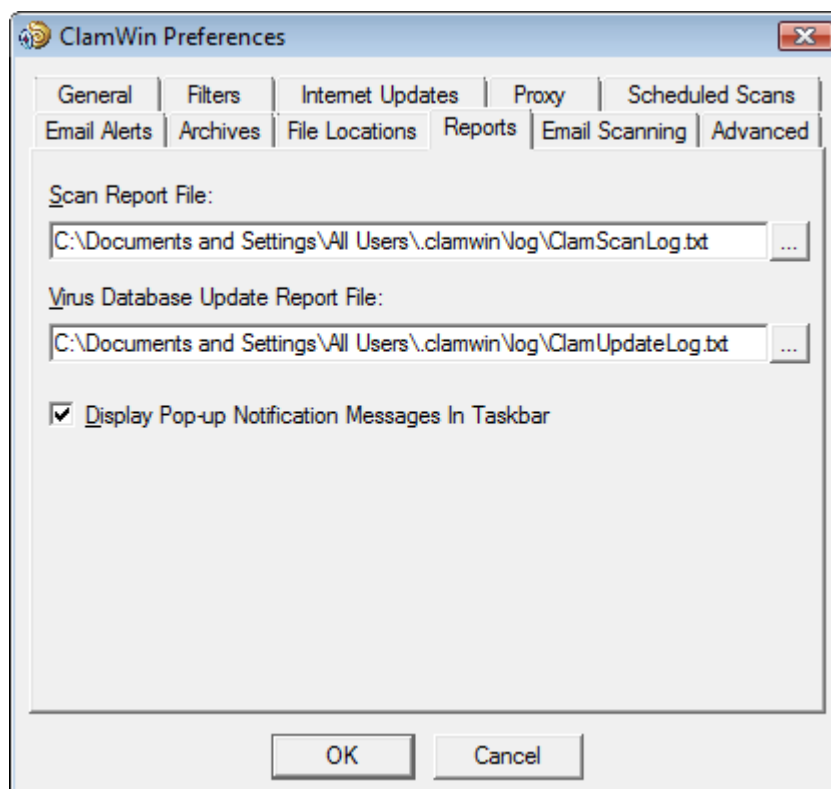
ClamWin Preferences

General | Filters | Internet Updates | Proxy | Scheduled Scans
Email Alerts | Archives | File Locations | Reports | Email Scanning | Advanced

Scan Report File:

C:\Documents and Settings\All Users\.clamwin\log\ClamScanLog.txt ...

Virus Database Update Report File:

C:\Documents and Settings\All Users\.clamwin\log\ClamUpdateLog.txt ...

Display Pop-up Notification Messages In Taskbar

OK Cancel